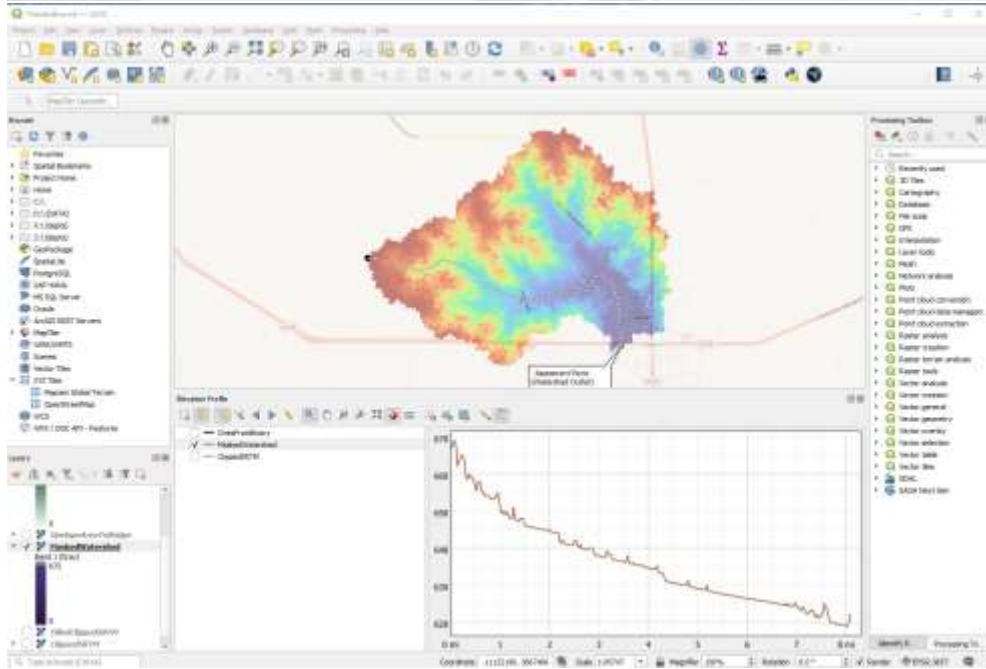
Browser

Favorites
Spatial Bookmarks
Project Home
Home
C:\
D:\
GeoPackage
SpatiaLite
PostgreSQL
SAP HANA
MS SQL Server
Oracle
ArcGIS REST Servers
MapTiler
WMS/WMTS
Scenes
Vector Tiles
XYZ Tiles
WCS
WFS / OGC API - Features

Layers

MaskedWatershed
Band 1 (Gray)
675

Elevation Profile

MaskedWatershed

Pourpoint/Point
(Watershed Outlet)

670
660
650
640
630
620

0 mi
1
2
3
4
5
6
7
8 mi

Processing Toolbox

Recently used
3D Tiles
Cartography
Database
File tools
GPS
Interpolation
Layer tools
Mesh
Network analysis
Plots
Point cloud conversion
Point cloud data management
Point cloud extraction
Raster analysis
Raster creation
Raster terrain analysis
Raster tools
Vector analysis
Vector creation
Vector general
Vector geometry
Vector overlay
Vector selection
Vector table
Vector tiles
GDAL
SAGA Next Gen

Coordinate
Scale
Magnifier 100%
Rotation 0.0°
Render
EPSG:3857